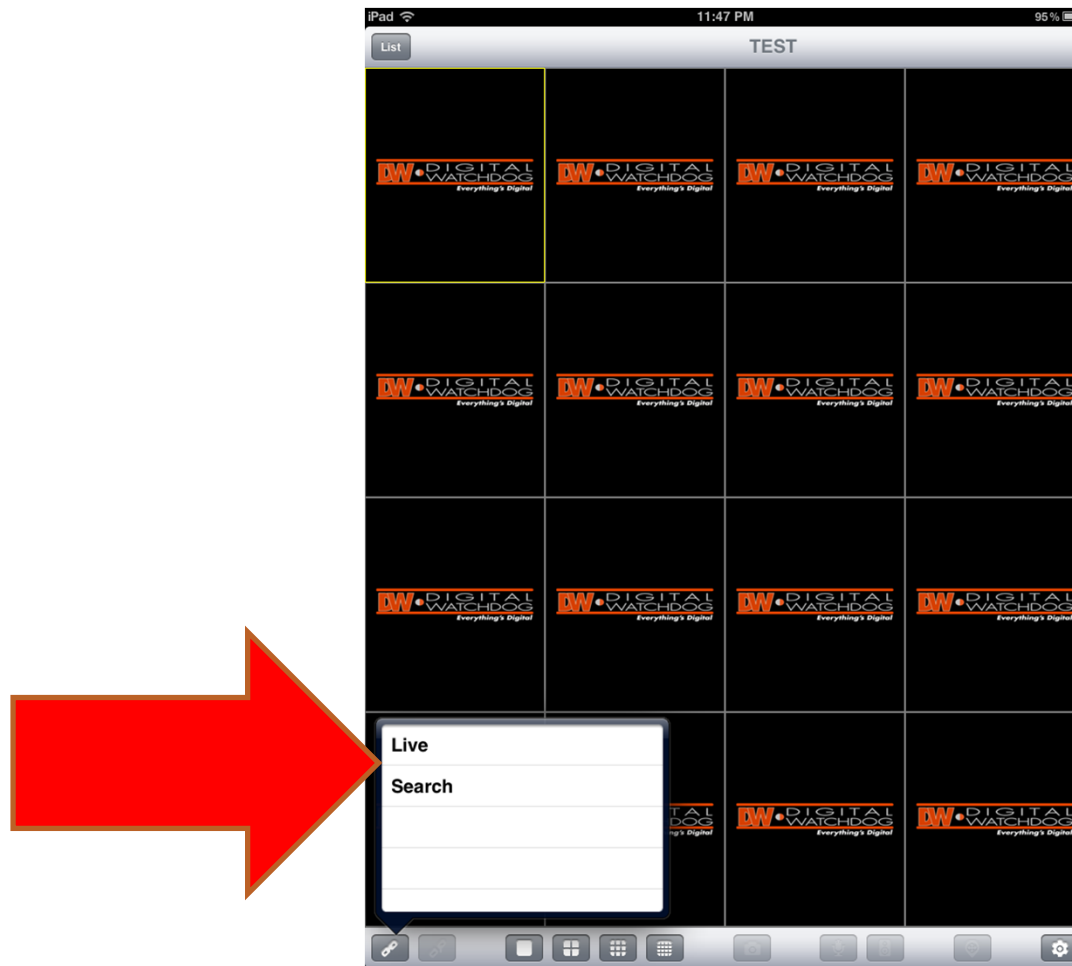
iPad 11:47 PM 95%

List TEST

DW DIGITAL WATCHDOG Everything's Digital

DW DIGITAL WATCHDOG Everything's Digital

DW DIGITAL WATCHDOG Everything's Digital

DW DIGITAL WATCHDOG Everything's Digital

DW DIGITAL WATCHDOG Everything's Digital

DW DIGITAL WATCHDOG Everything's Digital

DW DIGITAL WATCHDOG Everything's Digital

DW DIGITAL WATCHDOG Everything's Digital

DW DIGITAL WATCHDOG Everything's Digital

DW DIGITAL WATCHDOG Everything's Digital

DW DIGITAL WATCHDOG Everything's Digital

DW DIGITAL WATCHDOG Everything's Digital

TAL TDOG Digital

DW DIGITAL WATCHDOG Everything's Digital

DW DIGITAL WATCHDOG Everything's Digital

Live
Search